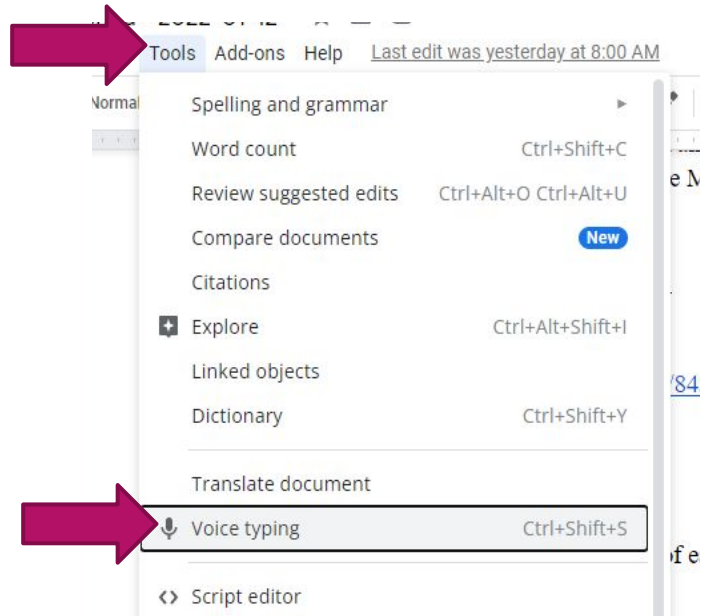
Tools Add-ons Help Last edit was yesterday at 8:00 AM

Normal

Spelling and grammar
Word count Ctrl+Shift+C
Review suggested edits Ctrl+Alt+O Ctrl+Alt+U
Compare documents New
Citations
Explore Ctrl+Alt+Shift+I
Linked objects
Dictionary Ctrl+Shift+Y
Translate document
Voice typing Ctrl+Shift+S
Script editor

e M

784

of e